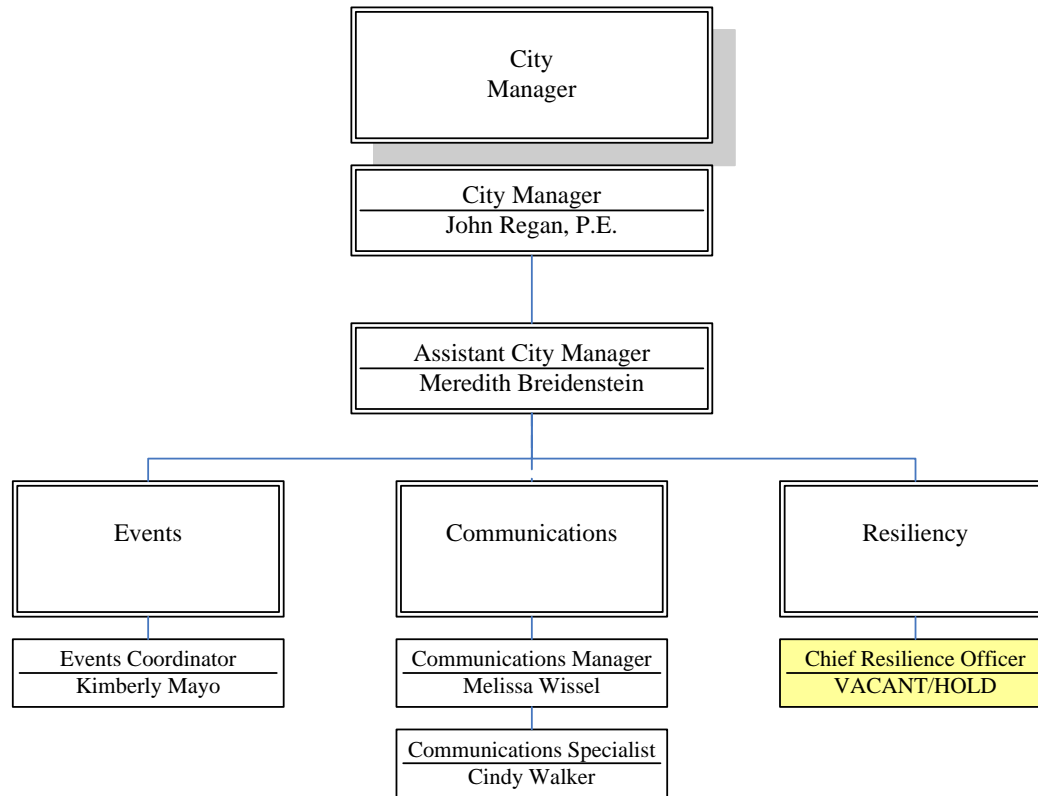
City Manager

City Manager
John Regan, P.E.

Assistant City Manager
Meredith Breidenstein

Events

Communications

Resiliency

Events Coordinator
Kimberly Mayo

Communications Manager
Melissa Wissel

Communications Specialist
Cindy Walker

Chief Resilience Officer
VACANT/HOLD